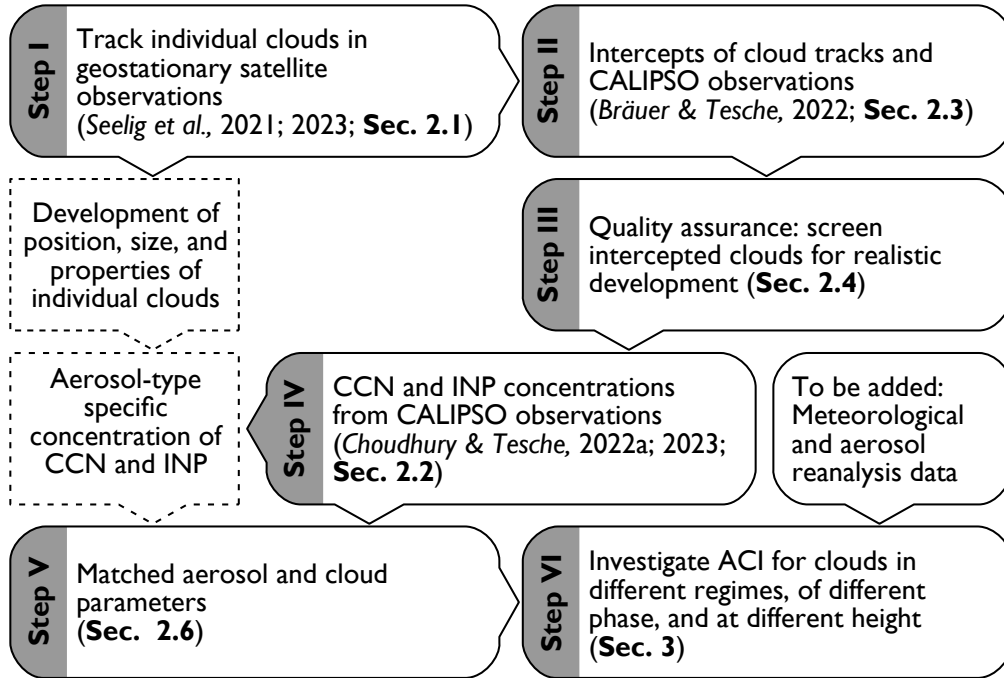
Step I
Track individual clouds in geostationary satellite observations (Seelig et al., 2021; 2023; Sec. 2.1)

Step II
Intercepts of cloud tracks and CALIPSO observations (Bräuer & Tesche, 2022; Sec. 2.3)

Development of position, size, and properties of individual clouds

Step III
Quality assurance: screen intercepted clouds for realistic development (Sec. 2.4)

Aerosol-type specific concentration of CCN and INP

Step IV
CCN and INP concentrations from CALIPSO observations (Choudhury & Tesche, 2022a; 2023; Sec. 2.2)

To be added: Meteorological and aerosol reanalysis data

Step V
Matched aerosol and cloud parameters (Sec. 2.6)

Step VI
Investigate ACI for clouds in different regimes, of different phase, and at different height (Sec. 3)